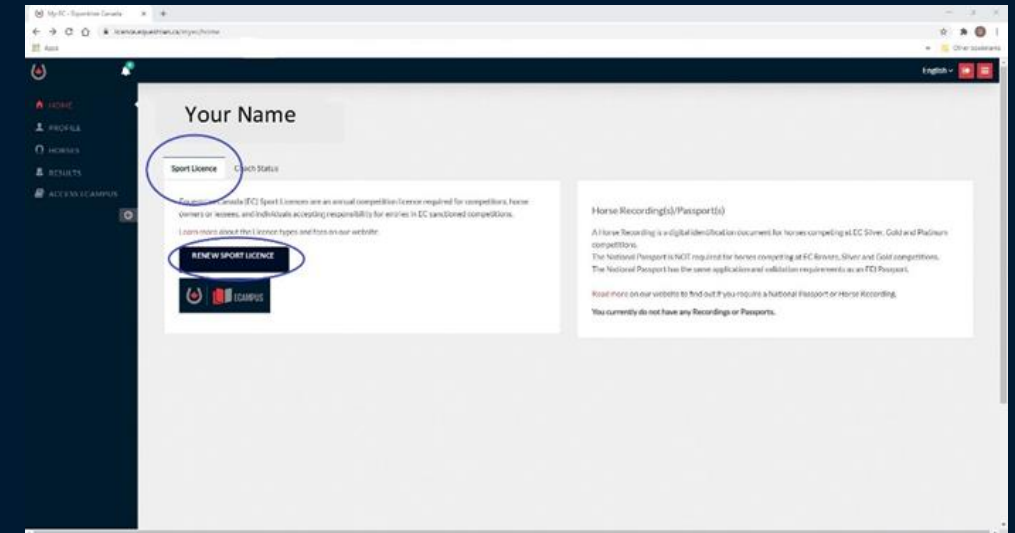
My EC - Equestrian Canada
licence.equestrian.ca/myec/home
Apps
Other bookmarks

English

HOME
PROFILE
HORSES
RESULTS
ACCESS ECAMPUS

Your Name

Sport Licence
Coach Status

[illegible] Canada (EC) Sport Licences are an annual competition licence required for competitors, horse owners or lessees, and individuals accepting responsibility for entries in EC sanctioned competitions.

Learn more about the Licence types and fees on our website.

RENEW SPORT LICENCE

ECAMPUS

Horse Recording(s)/Passport(s)

A Horse Recording is a digital identification document for horses competing at EC Silver, Gold and Platinum competitions.
The National Passport is NOT required for horses competing at EC Bronze, Silver and Gold competitions.
The National Passport has the same application and validation requirements as an FEI Passport.

Read more on our website to find out if you require a National Passport or Horse Recording.

You currently do not have any Recordings or Passports.